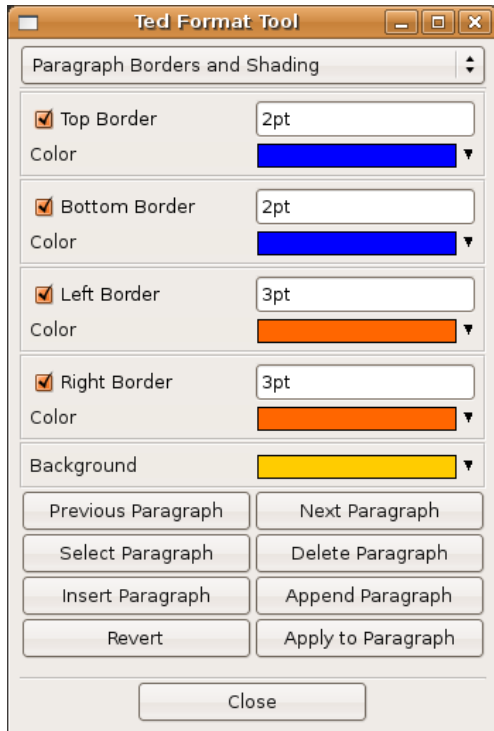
Ted Format Tool

Paragraph Borders and Shading

Top Border | 2pt
Color

Bottom Border | 2pt
Color

Left Border | 3pt
Color

Right Border | 3pt
Color

Background

Previous Paragraph | Next Paragraph
Select Paragraph | Delete Paragraph
Insert Paragraph | Append Paragraph
Revert | Apply to Paragraph

Close